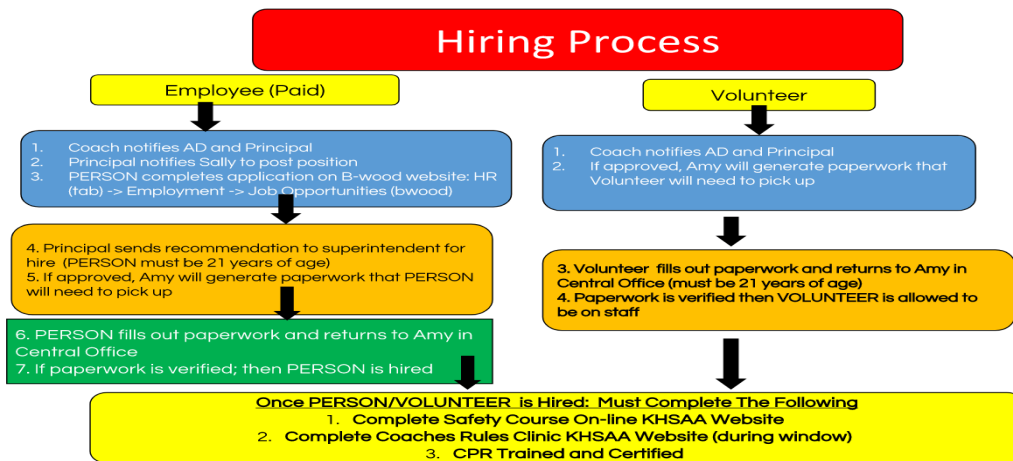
Hiring Process

Employee (Paid)

1. Coach notifies AD and Principal
2. Principal notifies Sally to post position
3. PERSON completes application on B-wood website: HR (tab) -> Employment -> Job Opportunities (bwood)

4. Principal sends recommendation to superintendent for hire (PERSON must be 21 years of age)
5. If approved, Amy will generate paperwork that PERSON will need to pick up

6. PERSON fills out paperwork and returns to Amy in Central Office
7. If paperwork is verified; then PERSON is hired

Volunteer

1. Coach notifies AD and Principal
2. If approved, Amy will generate paperwork that Volunteer will need to pick up

3. Volunteer fills out paperwork and returns to Amy in Central Office (must be 21 years of age)
4. Paperwork is verified then VOLUNTEER is allowed to be on staff

Once PERSON/VOLUNTEER is Hired: Must Complete The Following
1. Complete Safety Course On-line KHSAA Website
2. Complete Coaches Rules Clinic KHSAA Website (during window)
3. CPR Trained and Certified